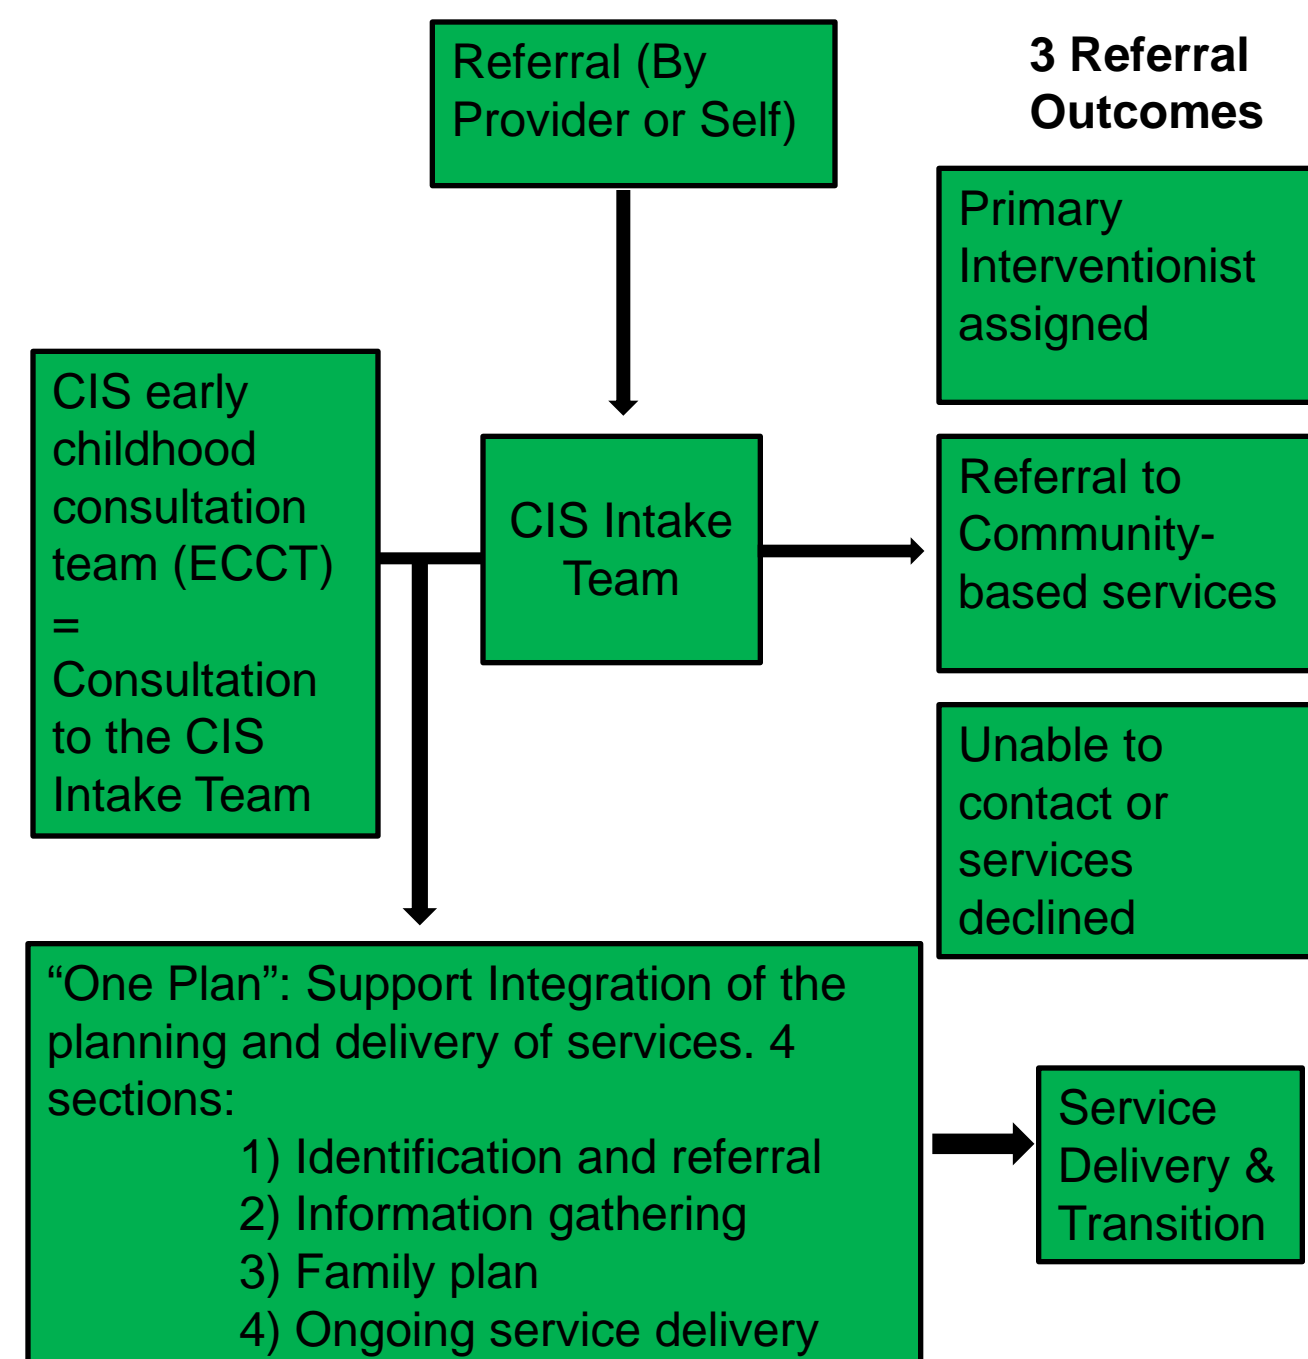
Referral (By Provider or Self)

3 Referral Outcomes

Primary Interventionist assigned

CIS early childhood consultation team (ECCT) = Consultation to the CIS Intake Team

CIS Intake Team

Referral to Community-based services

Unable to contact or services declined

“One Plan”: Support Integration of the planning and delivery of services. 4 sections:
1) Identification and referral
2) Information gathering
3) Family plan
4) Ongoing service delivery

Service Delivery & Transition